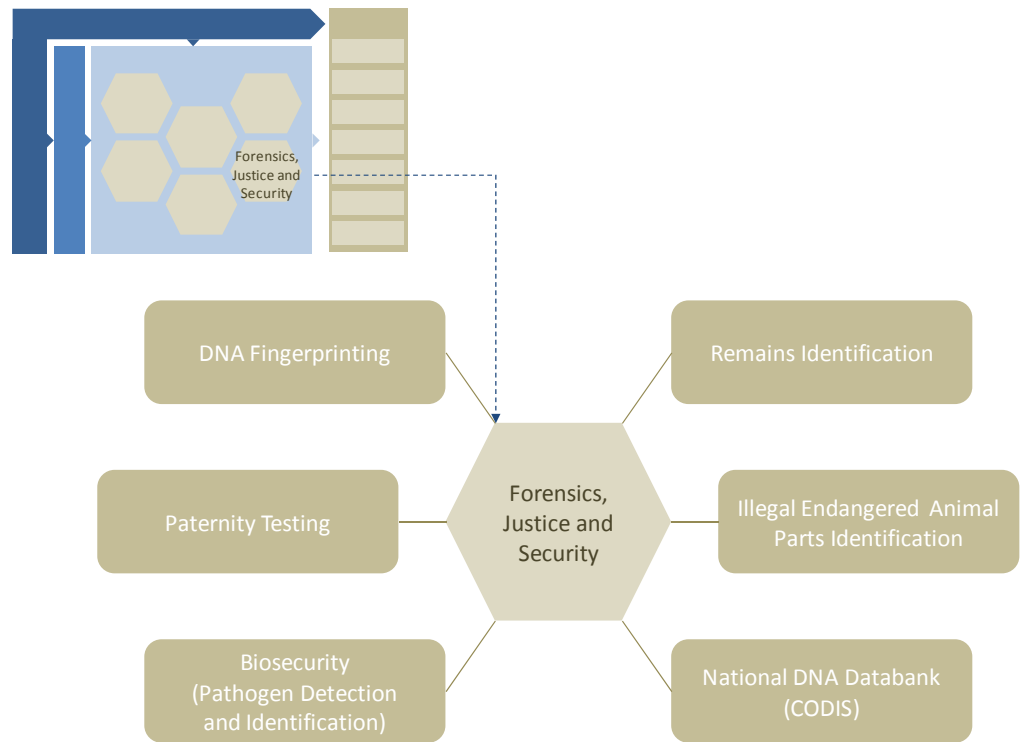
Forensics, Justice and Security

DNA Fingerprinting

Remains Identification

Paternity Testing

Forensics, Justice and Security

Illegal Endangered Animal Parts Identification

Biosecurity (Pathogen Detection and Identification)

National DNA Databank (CODIS)